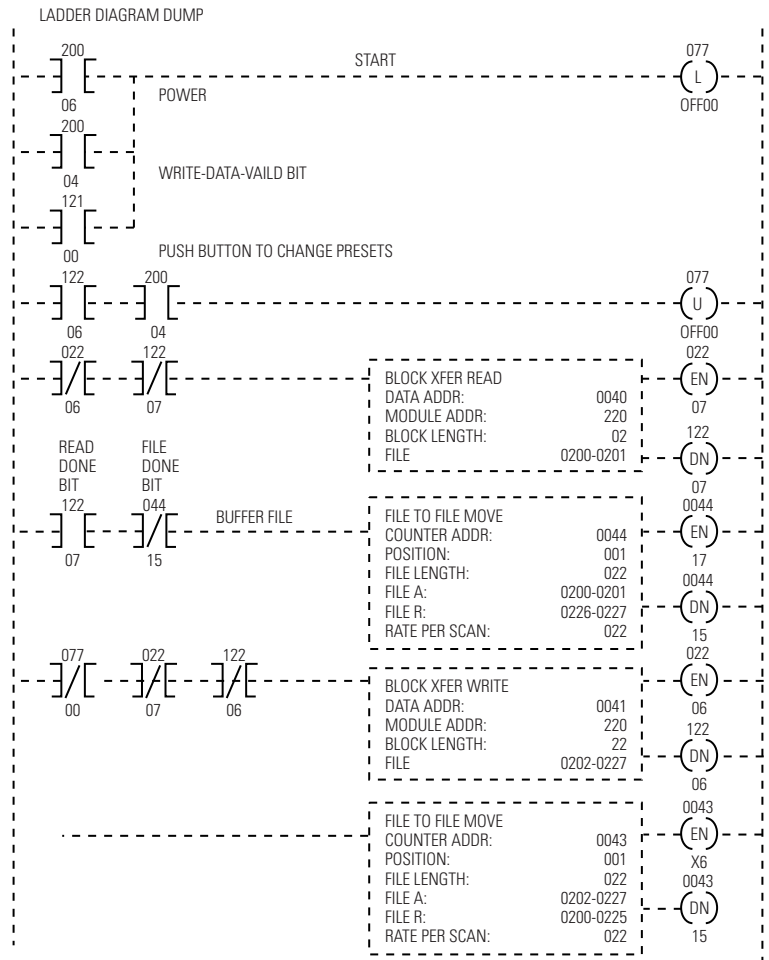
LADDER DIAGRAM DUMP

200
06
START
POWER
077
L
OFF00

200
04
WRITE-DATA-VAILD BIT

121
00
PUSH BUTTON TO CHANGE PRESETS

122
06
200
04
077
U
OFF00

022
06
122
07
BLOCK XFER READ
DATA ADDR: 0040
MODULE ADDR: 220
BLOCK LENGTH: 02
FILE 0200-0201
022
EN
07
122
DN
07

READ DONE BIT
122
07
FILE DONE BIT
044
15
BUFFER FILE
FILE TO FILE MOVE
COUNTER ADDR: 0044
POSITION: 001
FILE LENGTH: 022
FILE A: 0200-0201
FILE R: 0226-0227
RATE PER SCAN: 022
0044
EN
17
0044
DN
15

077
00
022
07
122
06
BLOCK XFER WRITE
DATA ADDR: 0041
MODULE ADDR: 220
BLOCK LENGTH: 22
FILE 0202-0227
022
EN
06
122
DN
06

FILE TO FILE MOVE
COUNTER ADDR: 0043
POSITION: 001
FILE LENGTH: 022
FILE A: 0202-0227
FILE R: 0200-0225
RATE PER SCAN: 022
0043
EN
X6
0043
DN
15